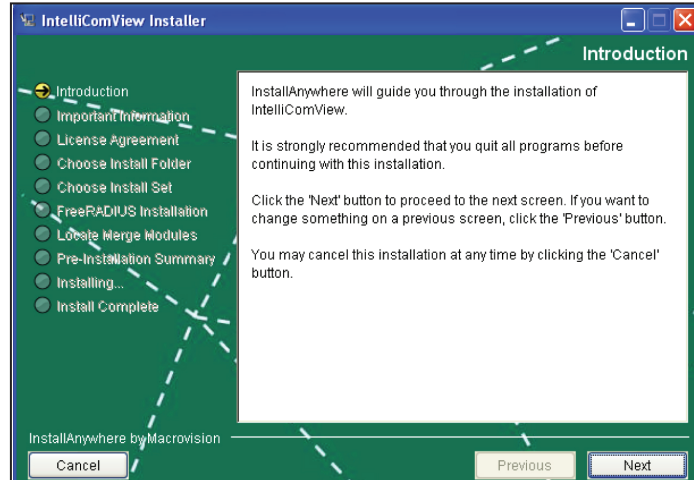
IntelliComView Installer

Introduction

Introduction
Important Information
License Agreement
Choose Install Folder
Choose Install Set
FreeRADIUS Installation
Locate Merge Modules
Pre-Installation Summary
Installing...
Install Complete

InstallAnywhere will guide you through the installation of IntelliComView.

It is strongly recommended that you quit all programs before continuing with this installation.

Click the 'Next' button to proceed to the next screen. If you want to change something on a previous screen, click the 'Previous' button.

You may cancel this installation at any time by clicking the 'Cancel' button.

InstallAnywhere by Macrovision

Cancel

Previous

Next